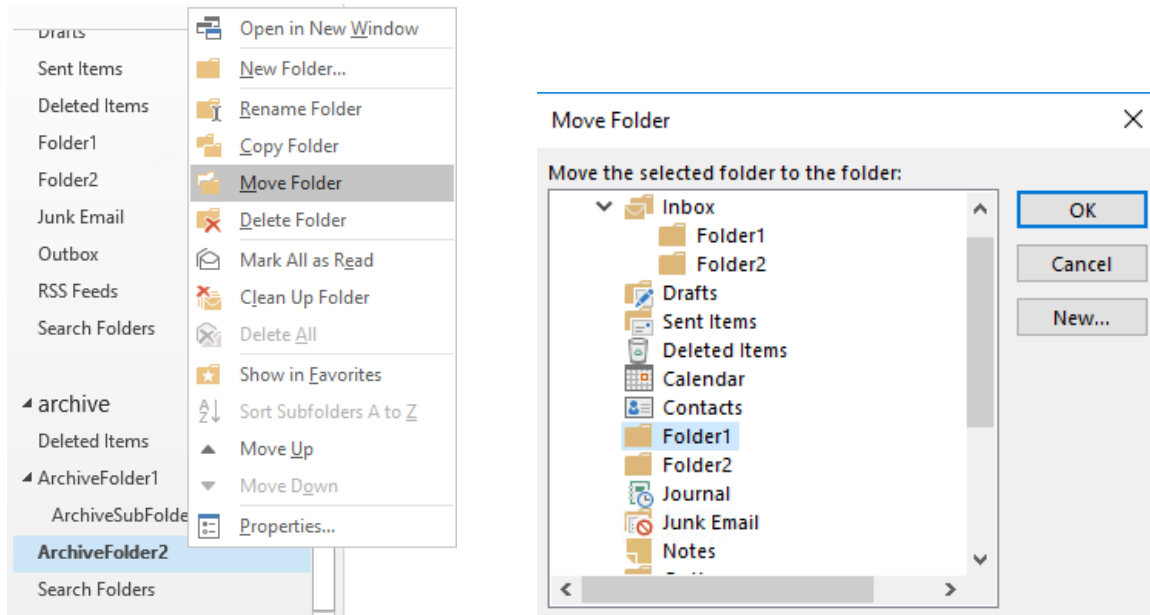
Drafts
Sent Items
Deleted Items
Folder1
Folder2
Junk Email
Outbox
RSS Feeds
Search Folders

◢ archive
Deleted Items
◢ ArchiveFolder1
ArchiveSubFolde
ArchiveFolder2
Search Folders

Open in New Window
New Folder...
Rename Folder
Copy Folder
Move Folder
Delete Folder
Mark All as Read
Clean Up Folder
Delete All
Show in Favorites
Sort Subfolders A to Z
Move Up
Move Down
Properties...

Move Folder

Move the selected folder to the folder:
Inbox
Folder1
Folder2
Drafts
Sent Items
Deleted Items
Calendar
Contacts
Folder1
Folder2
Journal
Junk Email
Notes

OK
Cancel
New...